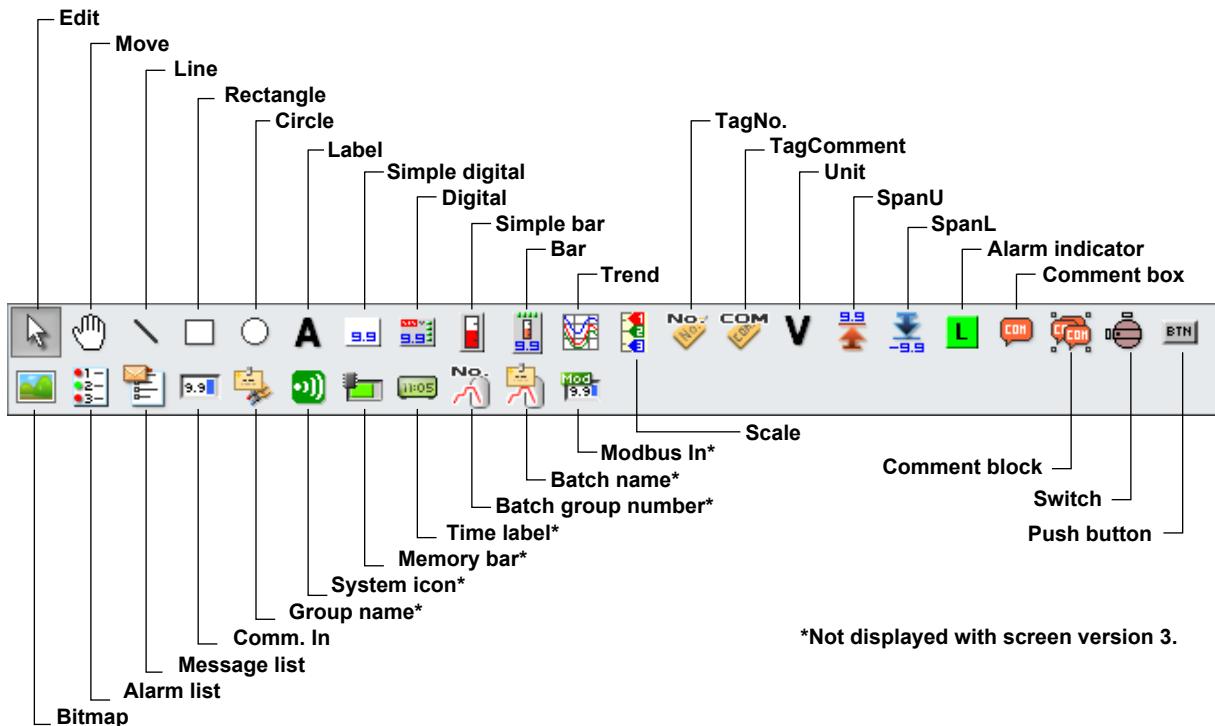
Edit
Move
Line
Rectangle
Circle
Label
Simple digital
Digital
Simple bar
Bar
Trend
TagNo.
TagComment
Unit
SpanU
SpanL
Alarm indicator
Comment box

A
9.9
9.9
9.9
No.
COM
V
9.9
-9.9
L
COM
COM
BTN

9.9
11:05
No.
Mod
9.9

Scale
Modbus In*
Batch name*
Batch group number*
Time label*
Memory bar*
System icon*
Group name*
Comm. In
Message list
Alarm list
Bitmap

Comment block
Switch
Push button

*Not displayed with screen version 3.